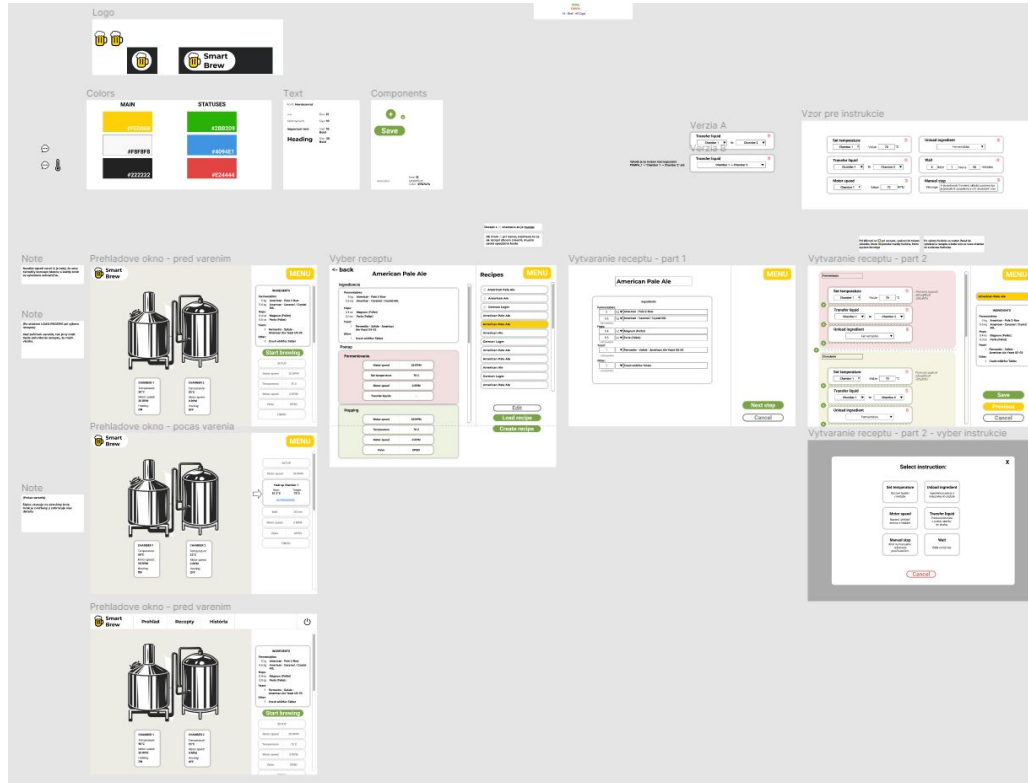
Logo

Smart Brew

Colors

MAIN

STATUSES

#FFD500

#2BB309

#F8F8F8

#4094E1

#222222

#E24444

Text

Heading

Components

Save

Verzia A

Verzia B

Transfer liquid

Vzor pre instrukcie

Set temperature

Unload ingredient

Transfer liquid

Wait

Motor speed

Manual step

Note

Note

Note

Prehladove okno - pred varenim

Smart Brew

MENU

INGREDIENTS

Start brewing

Prehladove okno - pocas varenia

Smart Brew

MENU

Vyber receptu

< back

American Pale Ale

Ingredients

Postup:

Fermentovanie

Rmutovanie

Recipes

MENU

American Pale Ale

American Ale

German Lager

Edit

Load recipe

Create recipe

Vytvaranie receptu - part 1

American Pale Ale

MENU

Next step

Cancel

Vytvaranie receptu - part 2

MENU

Set temperature

Transfer liquid

Unload ingredient

Motor speed

Save

Preview

Cancel

Vytvaranie receptu - part 2 - vyber instrukcie

Select instruction:

X

Set temperature

Unload ingredient

Motor speed

Transfer liquid

Manual step

Wait

Cancel

Prehladove okno - pred varenim

Smart Brew

Prehľad

Recepty

História

INGREDIENTS

Start brewing